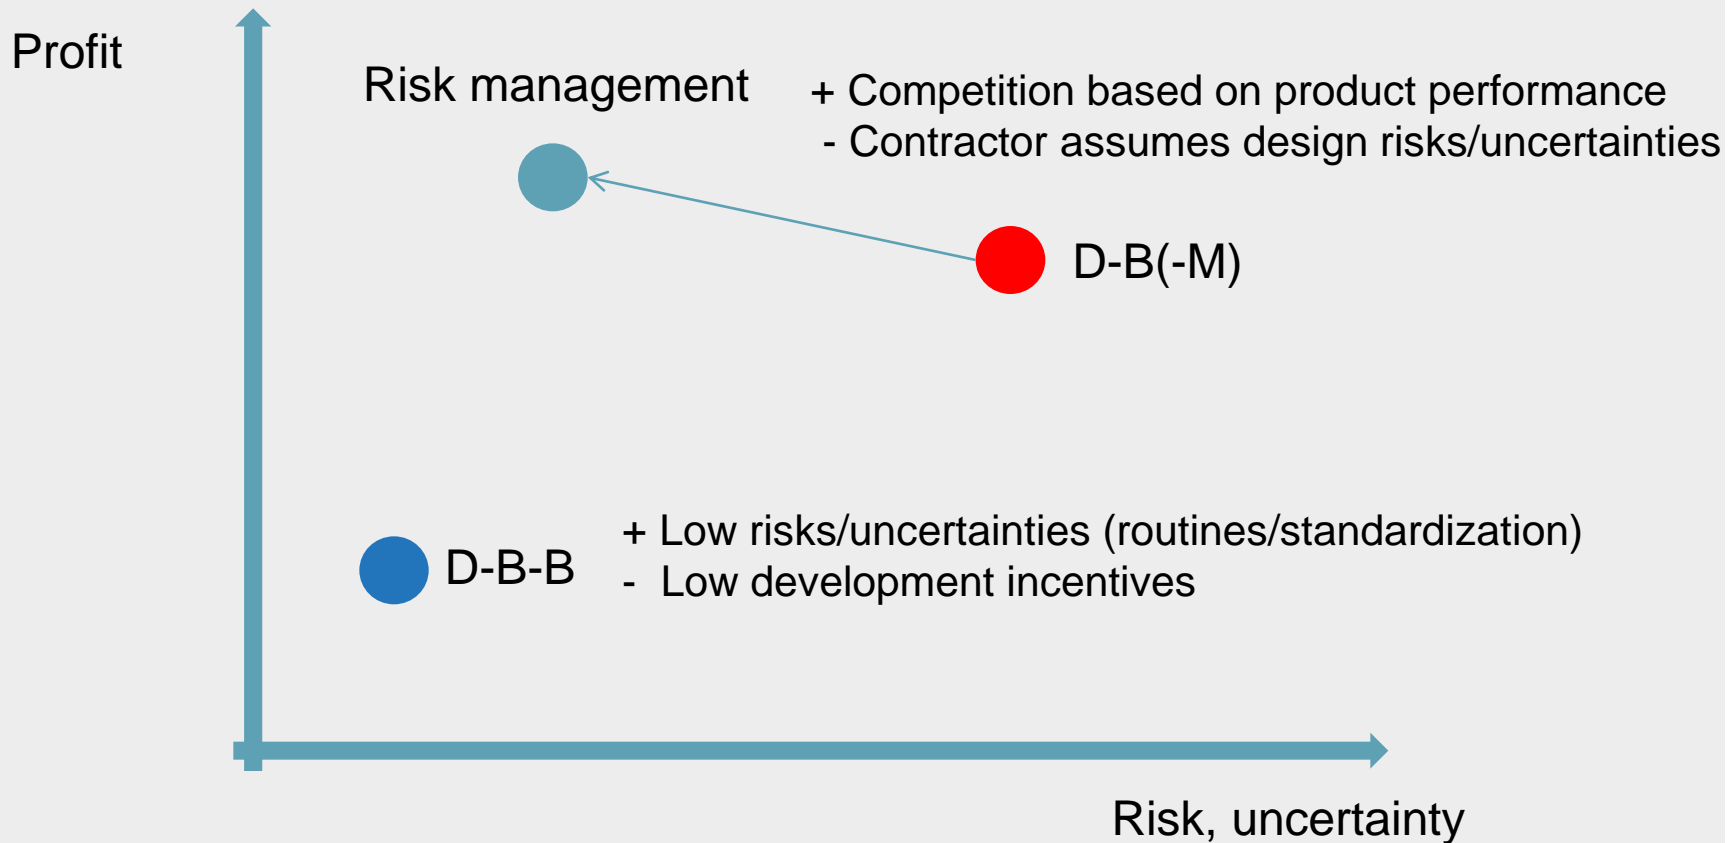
Profit

Risk management

+ Competition based on product performance
- Contractor assumes design risks/uncertainties

D-B(-M)

D-B-B

+ Low risks/uncertainties (routines/standardization)
- Low development incentives

Risk, uncertainty